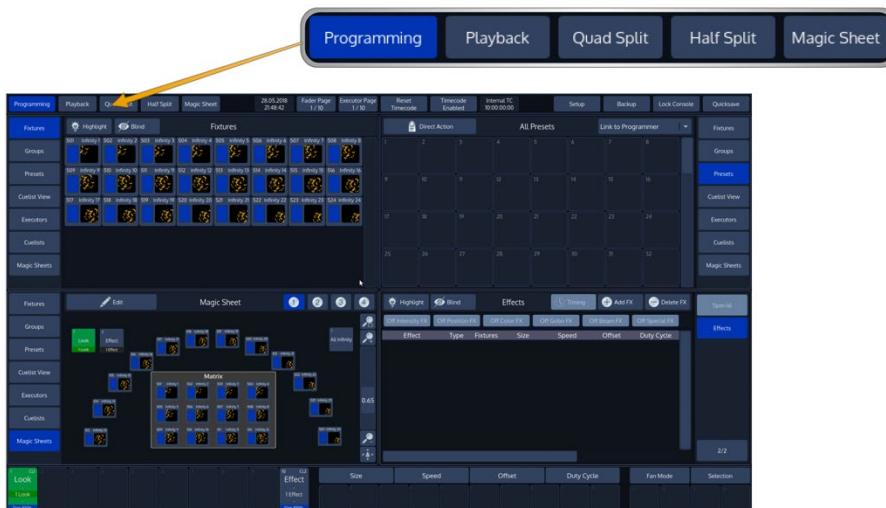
Programming
Playback
Quad Split
Half Split
Magic Sheet

Programming
Playback
Quad Split
Half Split
Magic Sheet
28.05.2018 21:48:42
Fader Page 1 / 10
Executor Page 1 / 10
Reset Timecode
Timecode Enabled
Internal TC 10:00:00:00
Setup
Backup
Lock Console
Quicksave

Fixtures
Groups
Presets
Cuelist View
Executors
Cuelists
Magic Sheets

Highlight
Blind
Fixtures

S01 Infinity 1
S02 Infinity 2
S03 Infinity 3
S04 Infinity 4
S05 Infinity 5
S06 Infinity 6
S07 Infinity 7
S08 Infinity 8
S09 Infinity 9
S10 Infinity 10
S11 Infinity 11
S12 Infinity 12
S13 Infinity 13
S14 Infinity 14
S15 Infinity 15
S16 Infinity 16
S17 Infinity 17
S18 Infinity 18
S19 Infinity 19
S20 Infinity 20
S21 Infinity 21
S22 Infinity 22
S23 Infinity 23
S24 Infinity 24

Direct Action
All Presets
Link to Programmer

1
2
3
4
5
6
7
8
9
10
11
12
13
14
15
16
17
18
19
20
21
22
23
24
25
26
27
28
29
30
31
32

Fixtures
Groups
Presets
Cuelist View
Executors
Cuelists
Magic Sheets

Fixtures
Groups
Presets
Cuelist View
Executors
Cuelists
Magic Sheets

Edit
Magic Sheet
Look
Effect
Matrix
All Infinity
0.65

Highlight
Blind
Effects
Timing
Add FX
Delete FX
Off Intensity FX
Off Position FX
Off Color FX
Off Gobo FX
Off Beam FX
Off Special FX
Effect
Type
Fixtures
Size
Speed
Offset
Duty Cycle

Special
Effects
2/2

Look
1 Look
Effect
1 Effect
Size
Speed
Offset
Duty Cycle
Fan Mode
Selection